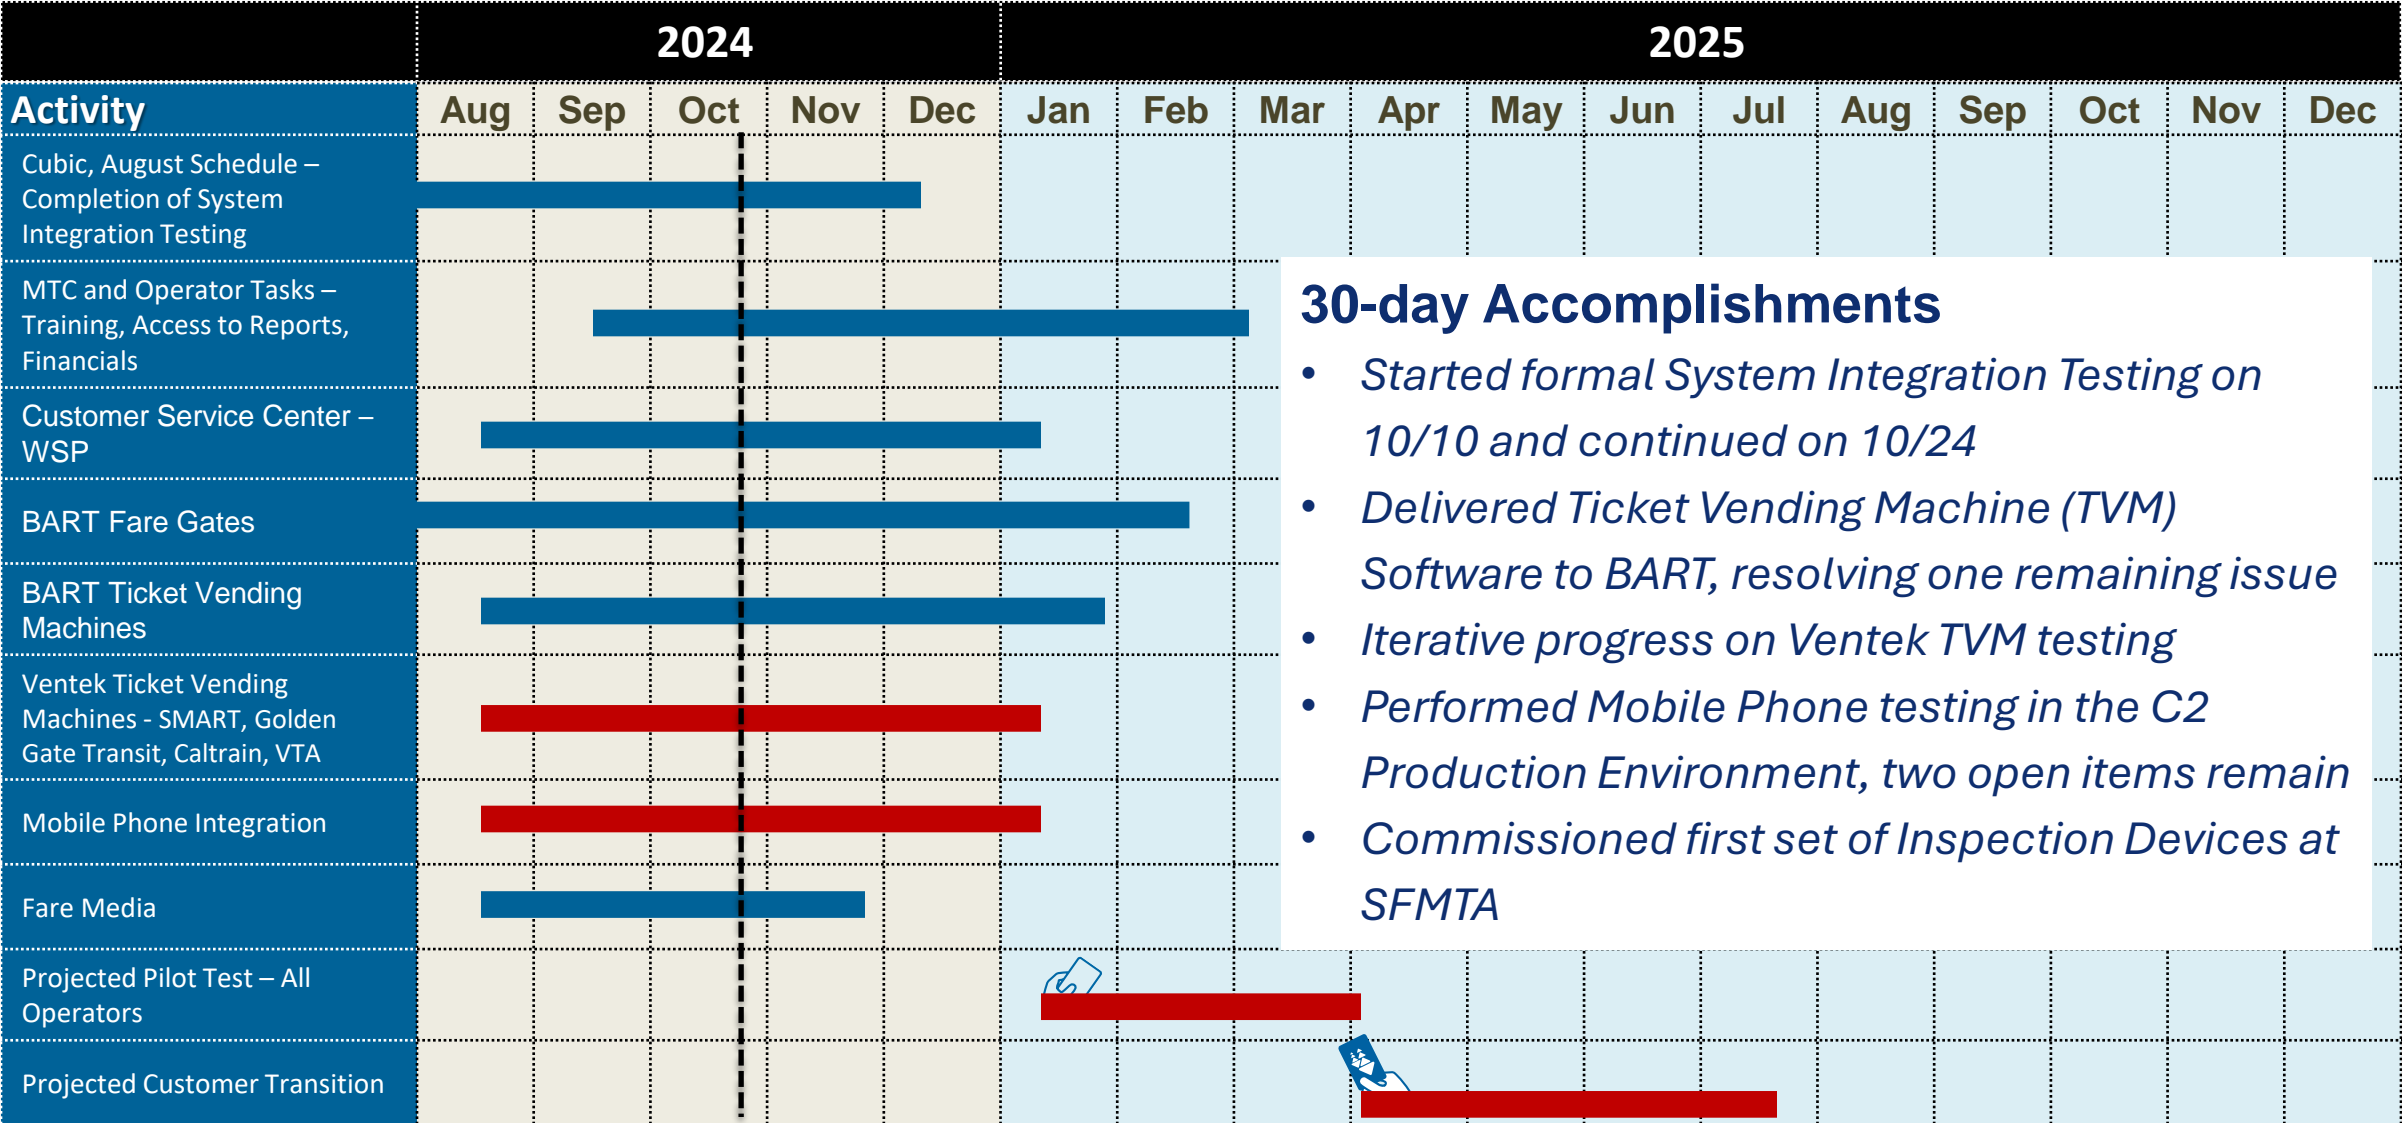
| | 2024 | | | | | 2025 | | | | | | | | | | | |
|---|---|---|---|---|---|---|---|---|---|---|---|---|---|---|---|---|---|
| Activity | Aug | Sep | Oct | Nov | Dec | Jan | Feb | Mar | Apr | May | Jun | Jul | Aug | Sep | Oct | Nov | Dec |
| Cubic, August Schedule – Completion of System Integration Testing | | | | | | | | | | | | | | | | | |
| MTC and Operator Tasks – Training, Access to Reports, Financials | | | | | | | | | | | | | | | | | |
| Customer Service Center – WSP | | | | | | | | | | | | | | | | | |
| BART Fare Gates | | | | | | | | | | | | | | | | | |
| BART Ticket Vending Machines | | | | | | | | | | | | | | | | | |
| Ventek Ticket Vending Machines - SMART, Golden Gate Transit, Caltrain, VTA | | | | | | | | | | | | | | | | | |
| Mobile Phone Integration | | | | | | | | | | | | | | | | | |
| Fare Media | | | | | | | | | | | | | | | | | |
| Projected Pilot Test – All Operators | | | | | | | | | | | | | | | | | |
| Projected Customer Transition | | | | | | | | | | | | | | | | | |

30-day Accomplishments

• Started formal System Integration Testing on 10/10 and continued on 10/24
• Delivered Ticket Vending Machine (TVM) Software to BART, resolving one remaining issue
• Iterative progress on Ventek TVM testing
• Performed Mobile Phone testing in the C2 Production Environment, two open items remain
• Commissioned first set of Inspection Devices at SFMTA